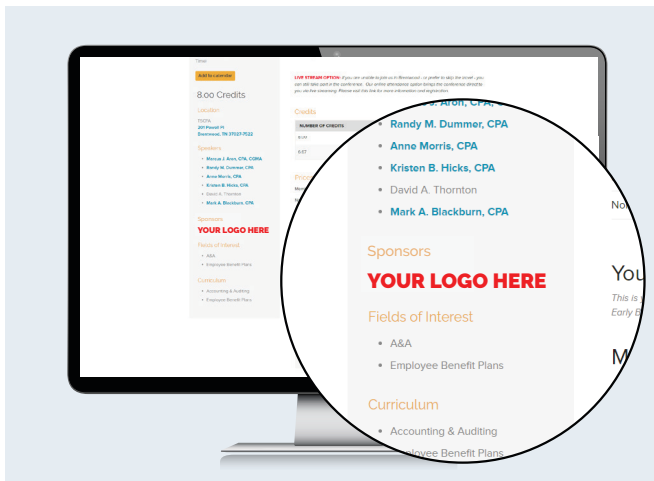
Time

Add to calendar

8.00 Credits

Location

TSCPA
201 Powell Pl
Brentwood, TN 37027-7522

Speakers

Marcus J. Aron, CPA, CGMA
Randy M. Dummer, CPA
Anne Morris, CPA
Kristen B. Hicks, CPA
David A. Thornton
Mark A. Blackburn, CPA

Sponsors

YOUR LOGO HERE

Fields of Interest

A&A
Employee Benefit Plans

Curriculum

Accounting & Auditing
Employee Benefit Plans

LIVE STREAM OPTION: If you are unable to join us in Brentwood - or prefer to skip the travel - you can still take part in the conference. Our online attendance option brings the conference direct to you via live streaming. Please visit this link for more information and registration.

Credits

NUMBER OF CREDITS

8.00

8.57

Price

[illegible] Aron, CPA, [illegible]

Randy M. Dummer, CPA

Anne Morris, CPA

Kristen B. Hicks, CPA

David A. Thornton

Mark A. Blackburn, CPA

Sponsors

YOUR LOGO HERE

Fields of Interest

A&A

Employee Benefit Plans

Curriculum

Accounting & Auditing

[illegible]oyee Benefit Plans

No

You

This is
Early B

M